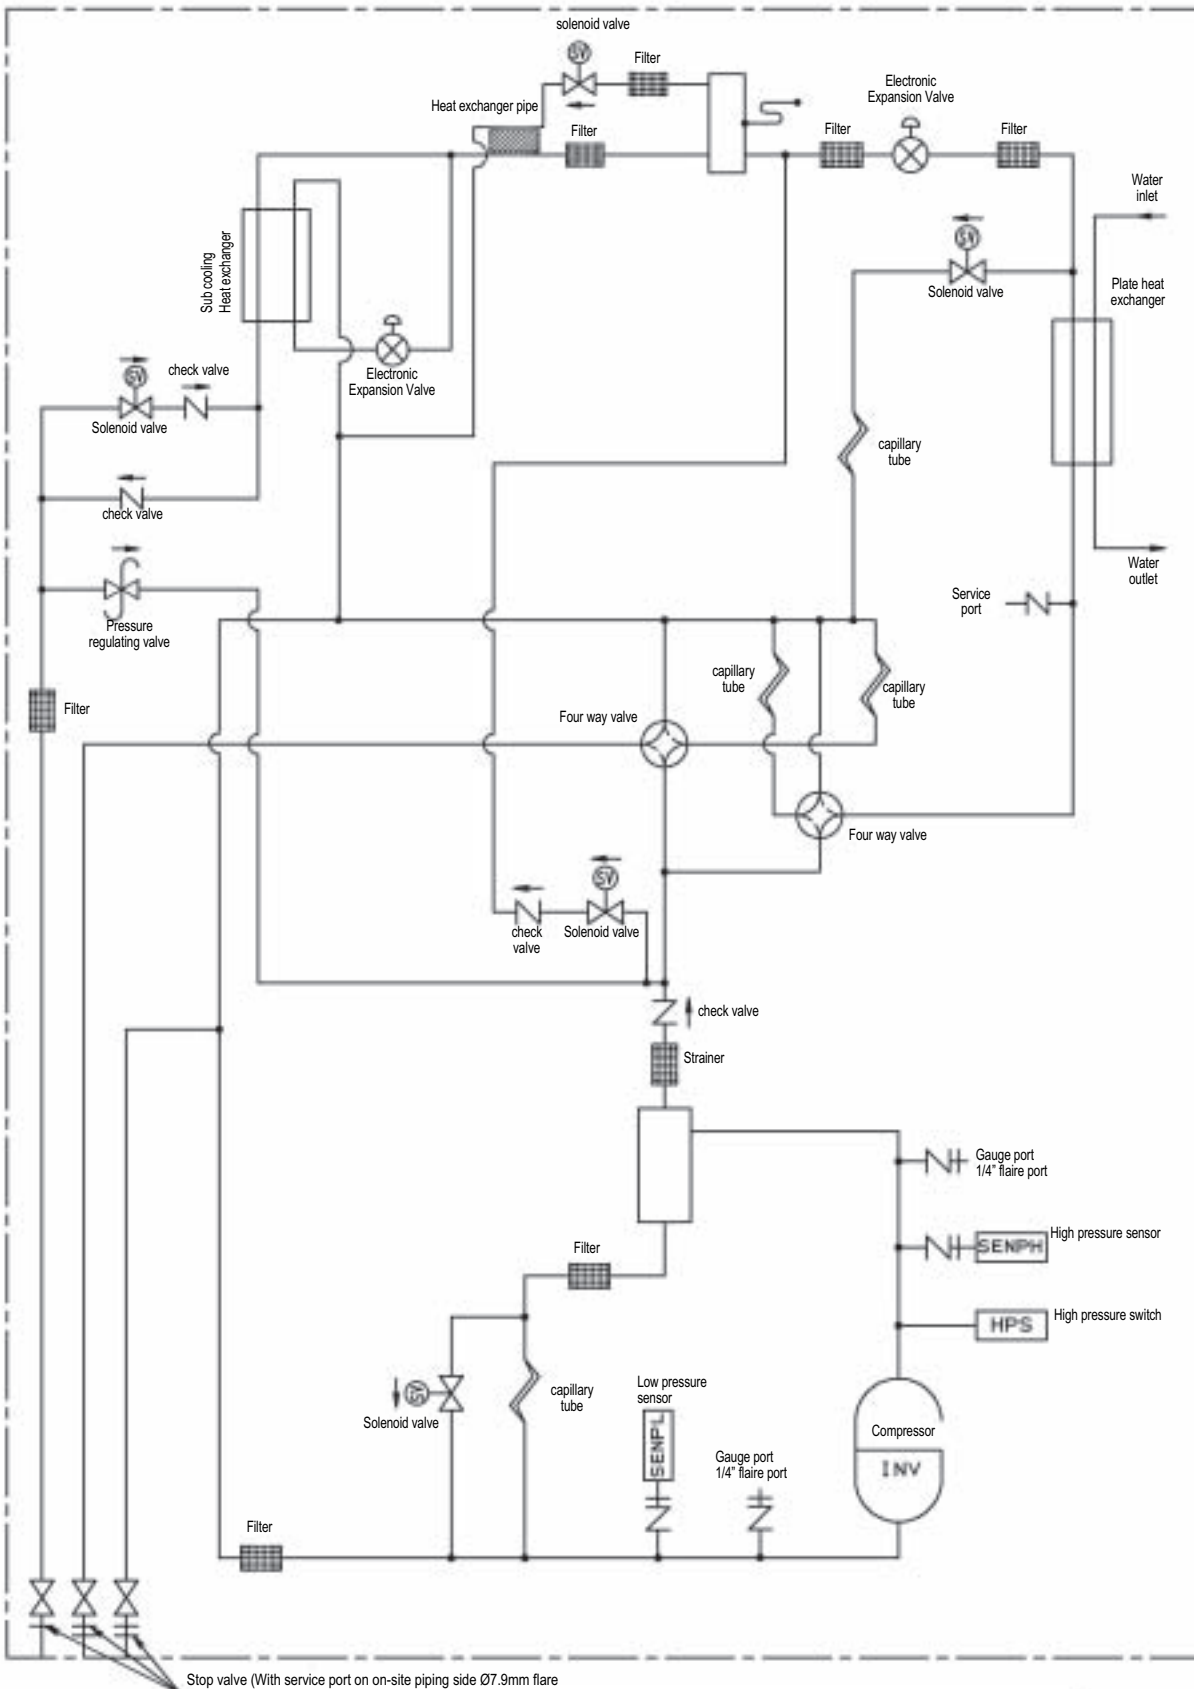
solenoid valve
SV
Filter
Heat exchanger pipe
Filter
Electronic Expansion Valve
Filter
Filter
Water inlet
Sub cooling Heat exchanger
SV
Solenoid valve
Plate heat exchanger
SV
check valve
Solenoid valve
Electronic Expansion Valve
capillary tube
check valve
Water outlet
Pressure regulating valve
Service port
capillary tube
capillary tube
Filter
Four way valve
Four way valve
SV
check valve
Solenoid valve
check valve
Strainer
Gauge port 1/4" flaire port
High pressure sensor
SENPH
Filter
HPS
High pressure switch
SV
Solenoid valve
capillary tube
Low pressure sensor
SENPL
Compressor
Gauge port 1/4" flaire port
INV
Filter
Stop valve (With service port on on-site piping side Ø7.9mm flare